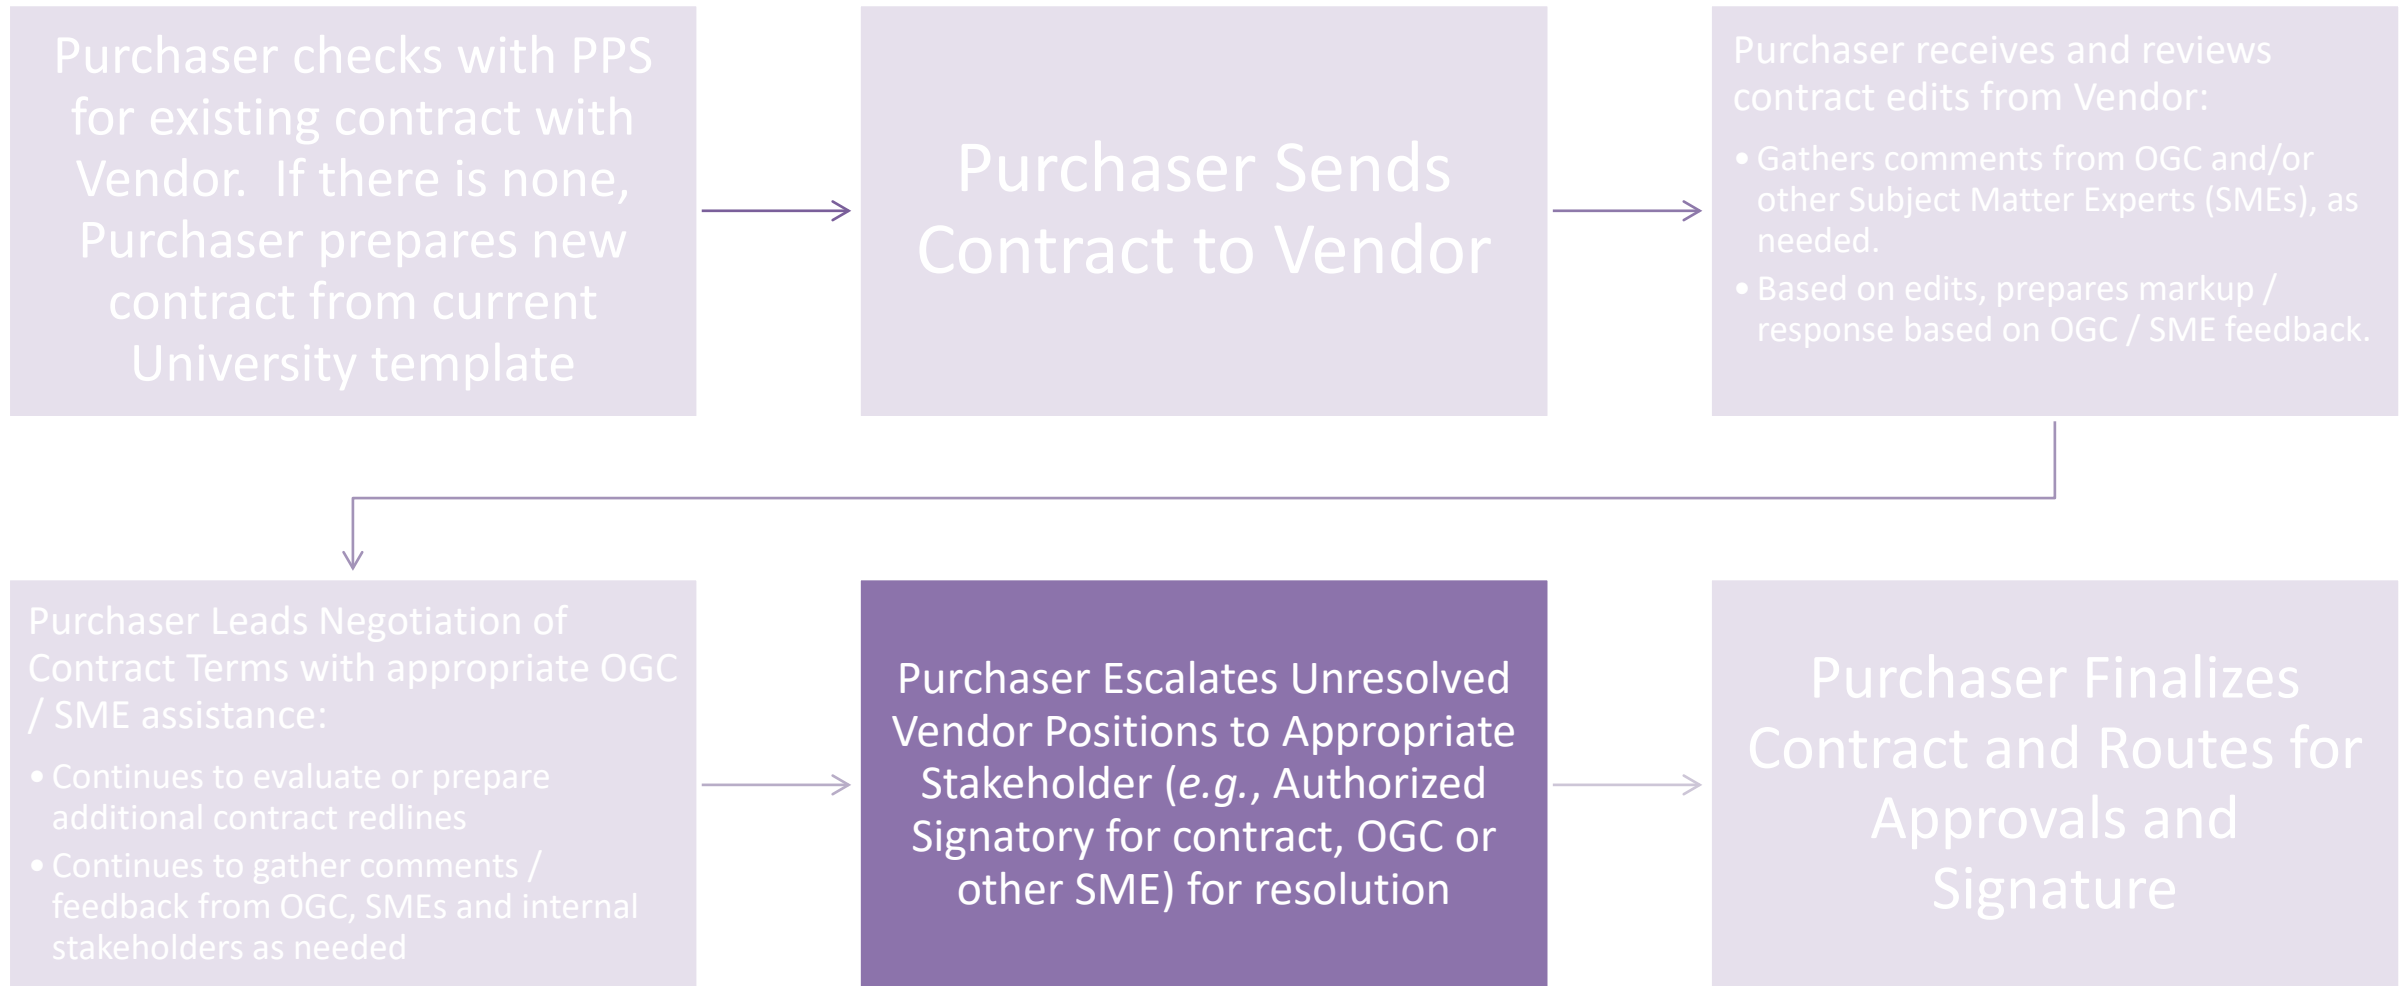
Purchaser checks with PPS for existing contract with Vendor. If there is none, Purchaser prepares new contract from current University template

Purchaser Sends Contract to Vendor

Purchaser receives and reviews contract edits from Vendor:

• Gathers comments from OGC and/or other Subject Matter Experts (SMEs), as needed.
• Based on edits, prepares markup / response based on OGC / SME feedback.

Purchaser Leads Negotiation of Contract Terms with appropriate OGC / SME assistance:

• Continues to evaluate or prepare additional contract redlines
• Continues to gather comments / feedback from OGC, SMEs and internal stakeholders as needed

Purchaser Escalates Unresolved Vendor Positions to Appropriate Stakeholder (*e.g.*, Authorized Signatory for contract, OGC or other SME) for resolution

Purchaser Finalizes Contract and Routes for Approvals and Signature